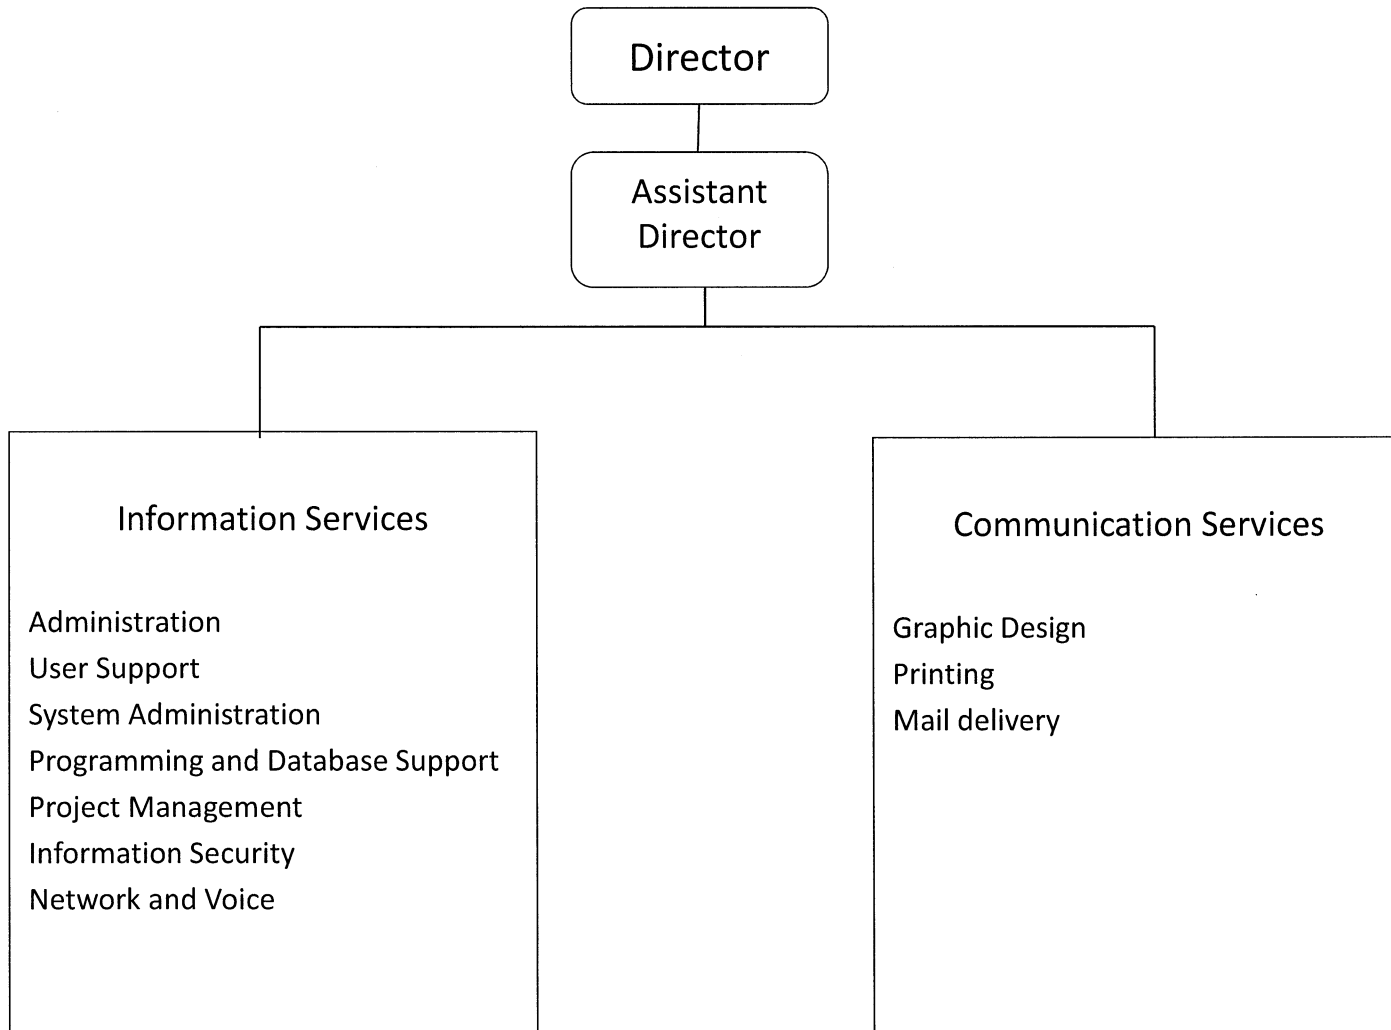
Director

Assistant Director

Information Services

Administration
User Support
System Administration
Programming and Database Support
Project Management
Information Security
Network and Voice

Communication Services

Graphic Design
Printing
Mail delivery